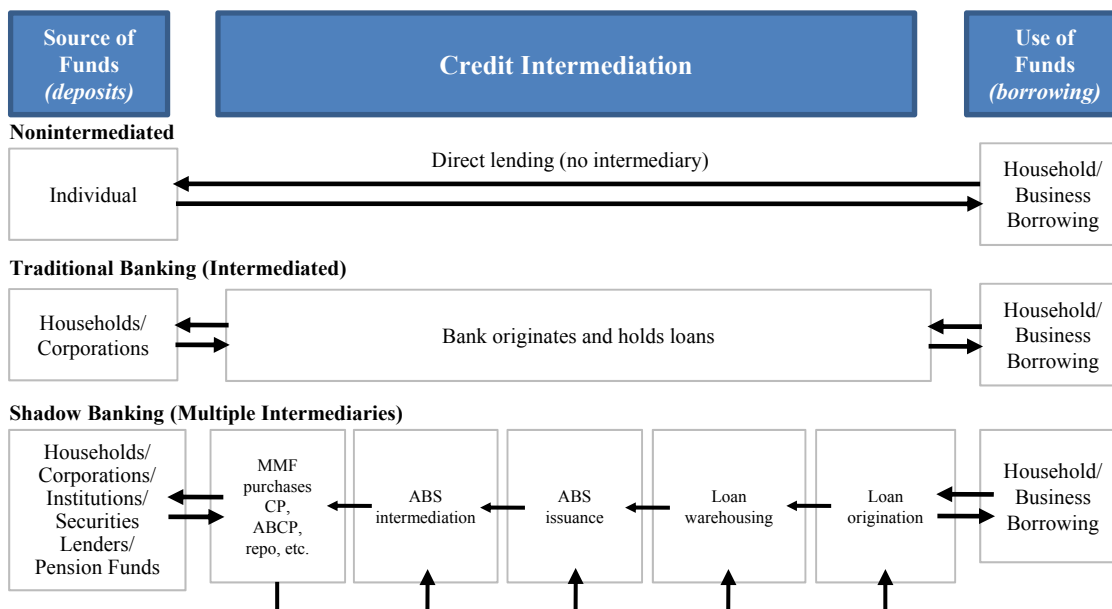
Source of Funds
*(deposits)*

Credit Intermediation

Use of Funds
*(borrowing)*

**Nonintermediated**

Individual

Direct lending (no intermediary)

Household/ Business Borrowing

**Traditional Banking (Intermediated)**

Households/ Corporations

Bank originates and holds loans

Household/ Business Borrowing

**Shadow Banking (Multiple Intermediaries)**

Households/ Corporations/ Institutions/ Securities Lenders/ Pension Funds

MMF purchases CP, ABCP, repo, etc.

ABS intermediation

ABS issuance

Loan warehousing

Loan origination

Household/ Business Borrowing